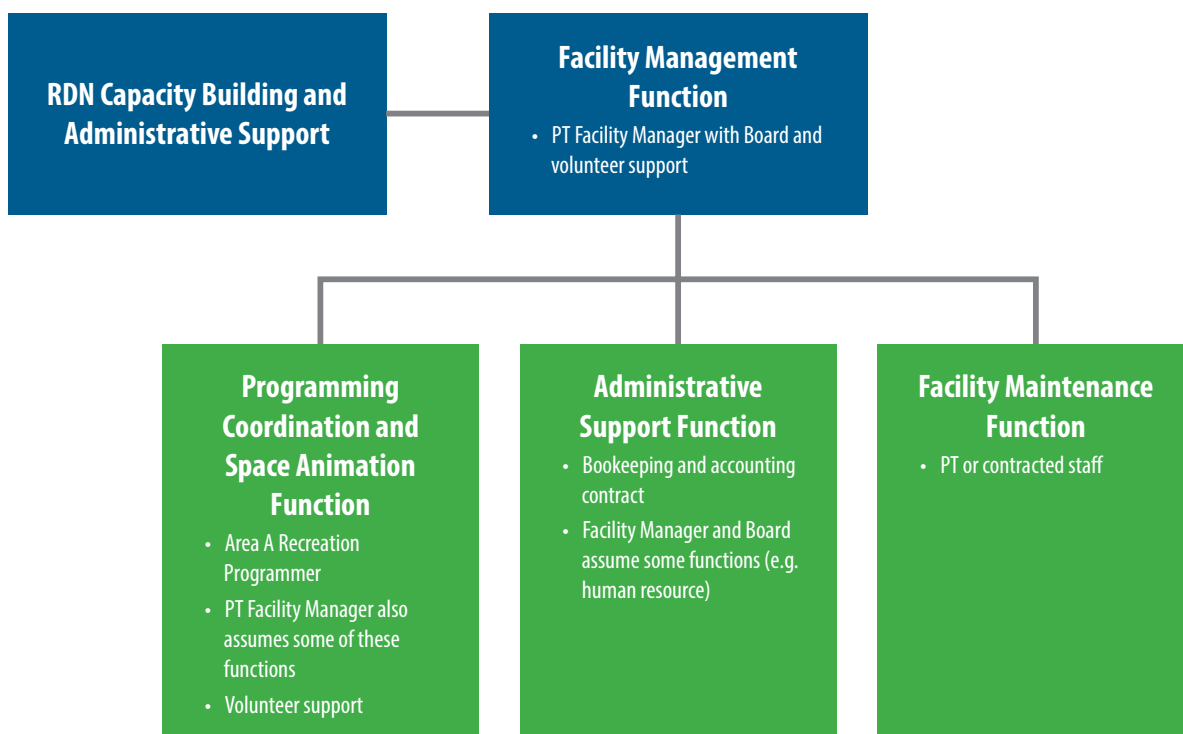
RDN Capacity Building and Administrative Support

Facility Management Function

• PT Facility Manager with Board and volunteer support

Programming Coordination and Space Animation Function

• Area A Recreation Programmer
• PT Facility Manager also assumes some of these functions
• Volunteer support

Administrative Support Function

• Bookeeping and accounting contract
• Facility Manager and Board assume some functions (e.g. human resource)

Facility Maintenance Function

• PT or contracted staff